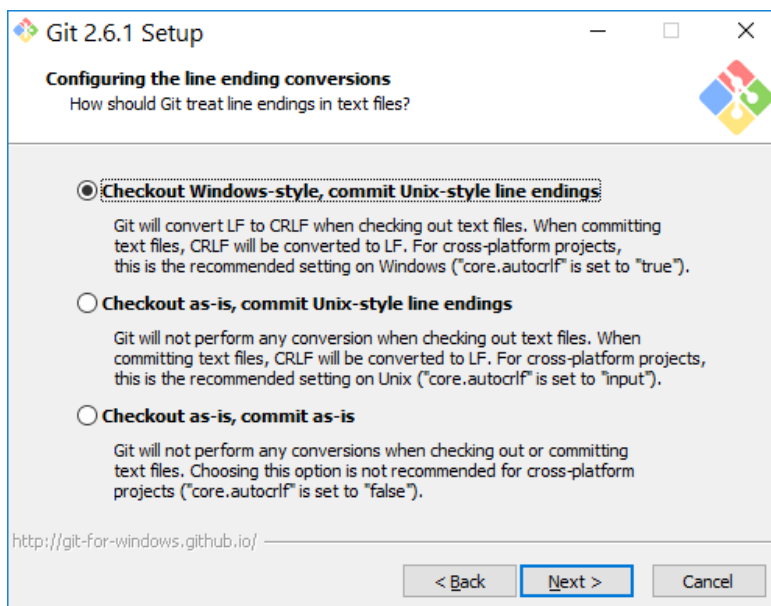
Git 2.6.1 Setup

Configuring the line ending conversions
How should Git treat line endings in text files?

Checkout Windows-style, commit Unix-style line endings

Git will convert LF to CRLF when checking out text files. When committing text files, CRLF will be converted to LF. For cross-platform projects, this is the recommended setting on Windows ("core.autocrlf" is set to "true").

Checkout as-is, commit Unix-style line endings

Git will not perform any conversion when checking out text files. When committing text files, CRLF will be converted to LF. For cross-platform projects, this is the recommended setting on Unix ("core.autocrlf" is set to "input").

Checkout as-is, commit as-is

Git will not perform any conversions when checking out or committing text files. Choosing this option is not recommended for cross-platform projects ("core.autocrlf" is set to "false").

http://git-for-windows.github.io/

< Back Next > Cancel